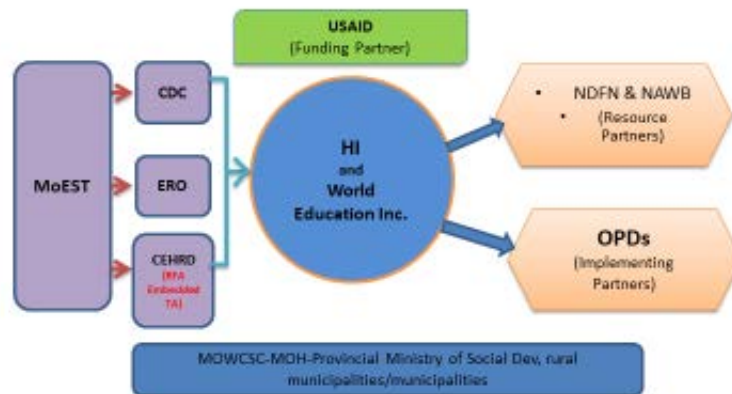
USAID
(Funding Partner)

MoEST

CDC

ERO

CEHRD
(RFA Embedded TA)

HI
and
World
Education Inc.

• NDFN & NAWB
• (Resource Partners)

OPDs
(Implementing Partners)

MOWCSC-MOH-Provincial Ministry of Social Dev, rural municipalities/municipalities